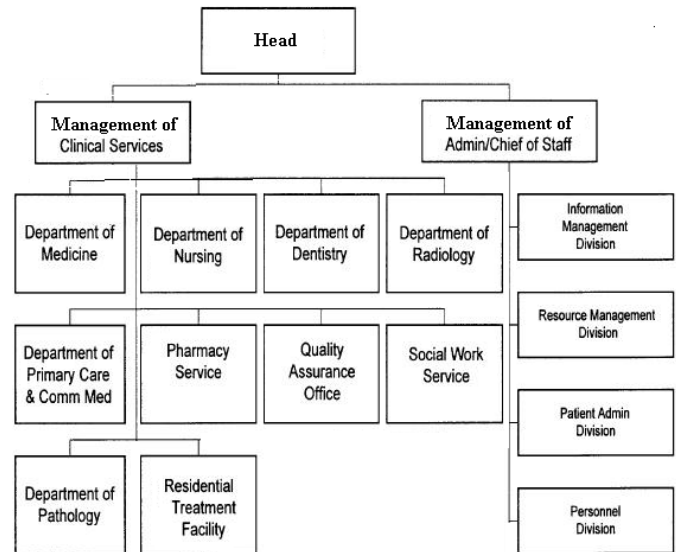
Head

Management of Clinical Services

Management of Admin/Chief of Staff

Department of Medicine

Department of Nursing

Department of Dentistry

Department of Radiology

Information Management Division

Department of Primary Care & Comm Med

Pharmacy Service

Quality Assurance Office

Social Work Service

Resource Management Division

Patient Admin Division

Department of Pathology

Residential Treatment Facility

Personnel Division